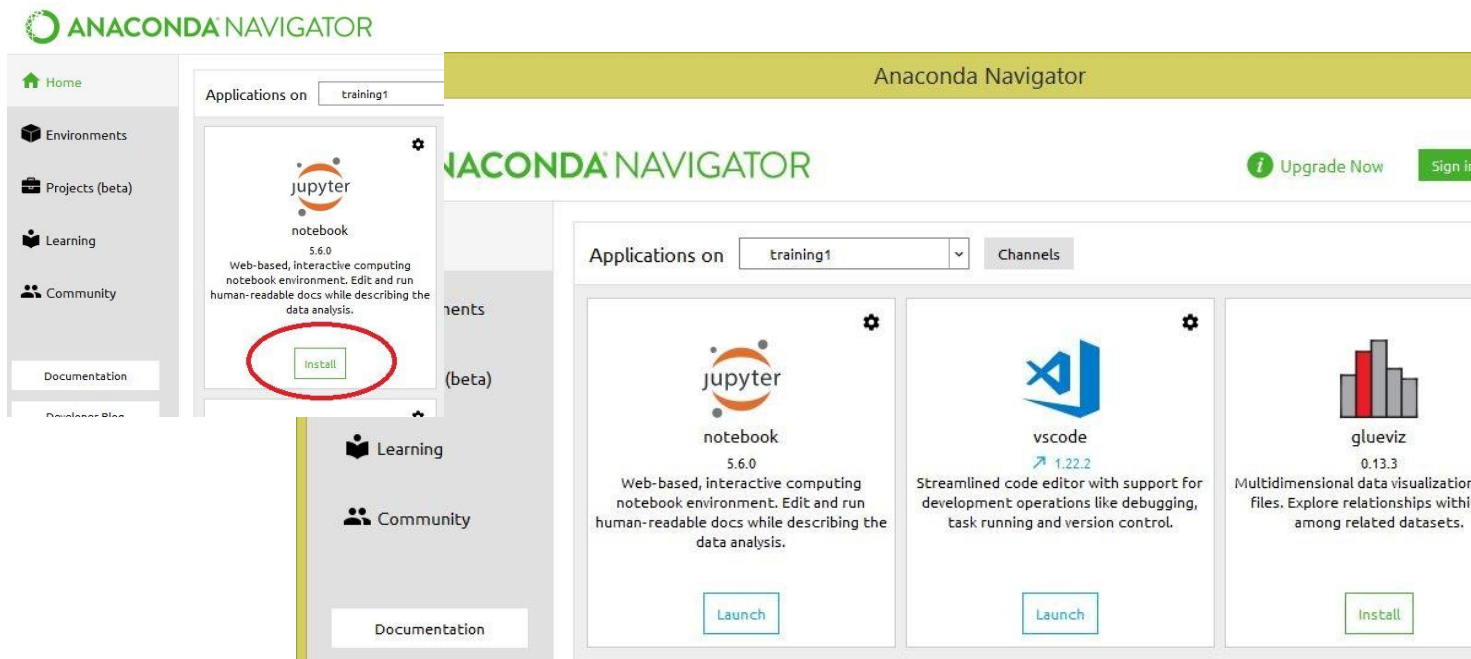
ANACONDA NAVIGATOR

Home

Environments

Projects (beta)

Learning

Community

Documentation

Developer Blog

Applications on training1

jupyter

notebook

5.6.0

Web-based, interactive computing notebook environment. Edit and run human-readable docs while describing the data analysis.

Install

Anaconda Navigator

NACONDA NAVIGATOR

Upgrade Now

Sign i

nents

(beta)

Learning

Community

Documentation

Applications on training1

Channels

jupyter

notebook

5.6.0

Web-based, interactive computing notebook environment. Edit and run human-readable docs while describing the data analysis.

Launch

vscode

1.22.2

Streamlined code editor with support for development operations like debugging, task running and version control.

Launch

glueviz

0.13.3

Multidimensional data visualizatio files. Explore relationships withi among related datasets.

Install